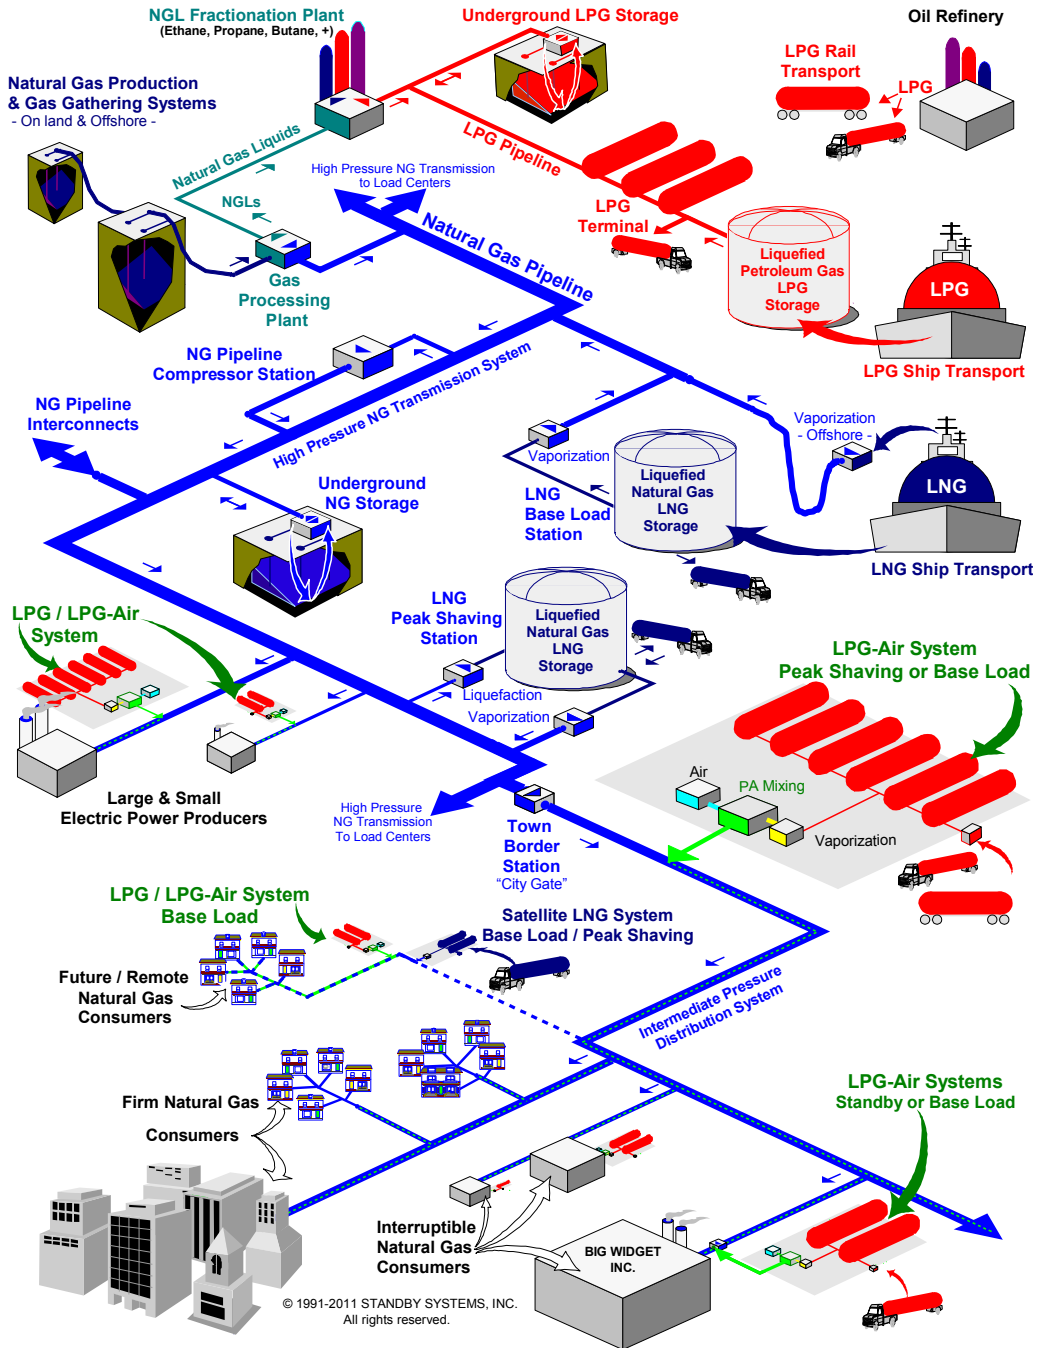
NGL Fractionation Plant
(Ethane, Propane, Butane, +)

Underground LPG Storage

Oil Refinery

Natural Gas Production & Gas Gathering Systems
- On land & Offshore -

LPG Rail Transport

LPG

LPG Pipeline

Natural Gas Liquids

High Pressure NG Transmission to Load Centers

NGLs

LPG Terminal

Natural Gas Pipeline

Liquefied Petroleum Gas LPG Storage

LPG

Gas Processing Plant

LPG Ship Transport

NG Pipeline Compressor Station

High Pressure NG Transmission System

NG Pipeline Interconnects

Vaporization - Offshore -

Vaporization

Liquefied Natural Gas LNG Storage

LNG

LNG Base Load Station

Underground NG Storage

LNG Ship Transport

LNG Peak Shaving Station

Liquefied Natural Gas LNG Storage

LPG / LPG-Air System

LPG-Air System Peak Shaving or Base Load

Liquefaction

Vaporization

Air

PA Mixing

Large & Small Electric Power Producers

High Pressure NG Transmission To Load Centers

Town Border Station "City Gate"

Vaporization

LPG / LPG-Air System Base Load

Satellite LNG System Base Load / Peak Shaving

Future / Remote Natural Gas Consumers

Intermediate Pressure Distribution System

Firm Natural Gas Consumers

LPG-Air Systems Standby or Base Load

Interruptible Natural Gas Consumers

BIG WIDGET INC.

© 1991-2011 STANDBY SYSTEMS, INC.
All rights reserved.